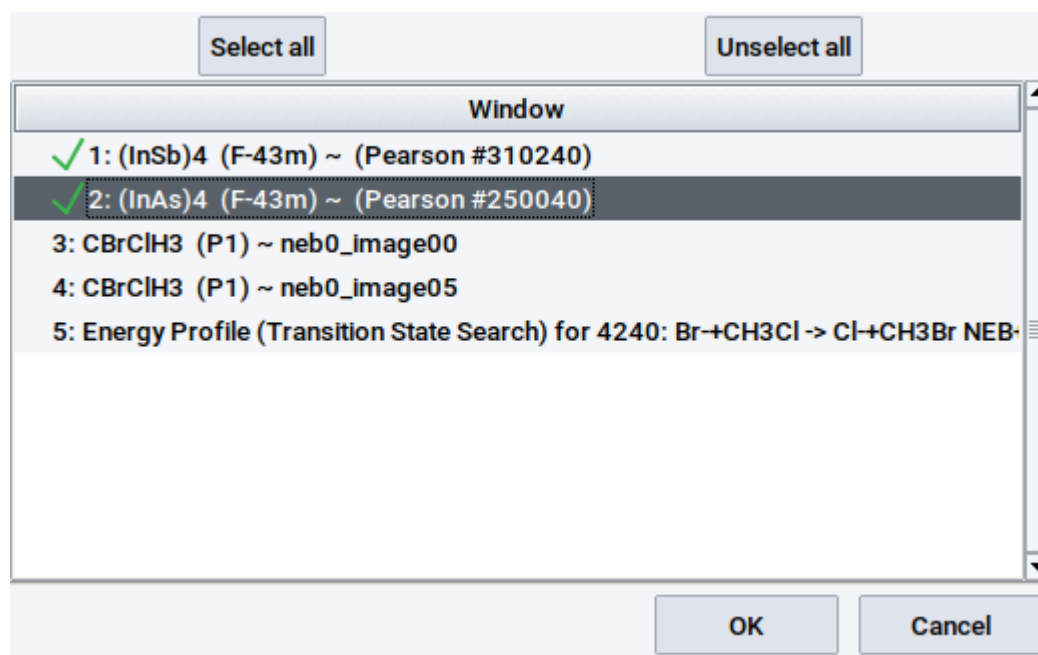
Select all

Unselect all

Window

1: (InSb)4 (F-43m) ~ (Pearson #310240)

2: (InAs)4 (F-43m) ~ (Pearson #250040)

3: CBrClH3 (P1) ~ neb0_image00

4: CBrClH3 (P1) ~ neb0_image05

5: Energy Profile (Transition State Search) for 4240: Br-+CH3Cl -> Cl-+CH3Br NEB-

OK

Cancel